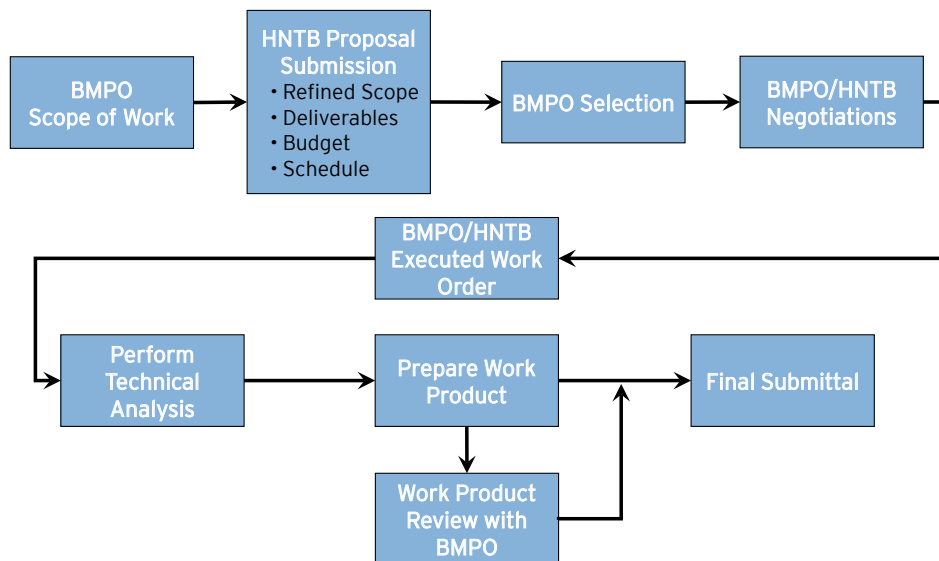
BMPO Scope of Work

HNTB Proposal Submission
• Refined Scope
• Deliverables
• Budget
• Schedule

BMPO Selection

BMPO/HNTB Negotiations

BMPO/HNTB Executed Work Order

Perform Technical Analysis

Prepare Work Product

Final Submittal

Work Product Review with BMPO